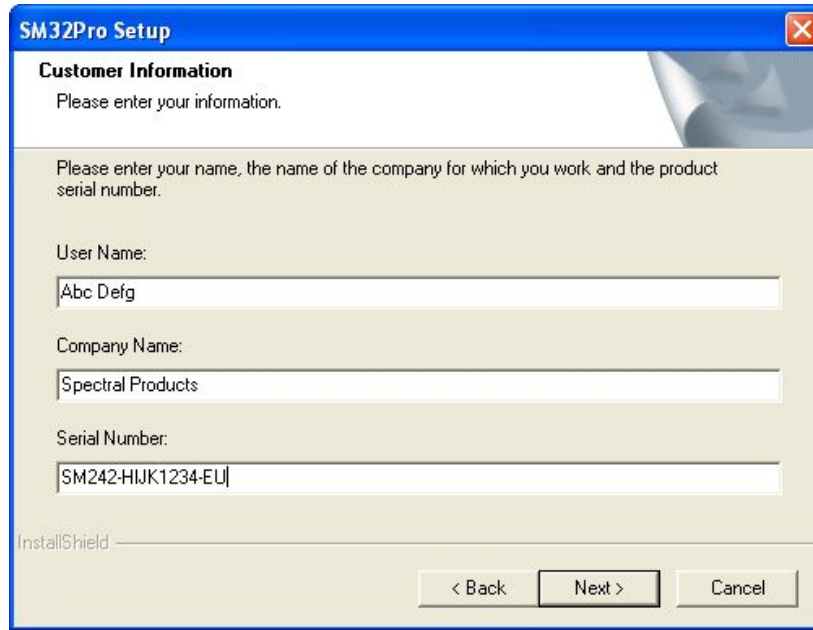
SM32Pro Setup

Customer Information

Please enter your information.

Please enter your name, the name of the company for which you work and the product serial number.

User Name:

Abc Defg

Company Name:

Spectral Products

Serial Number:

SM242-HIJK1234-EU

InstallShield

< Back

Next >

Cancel